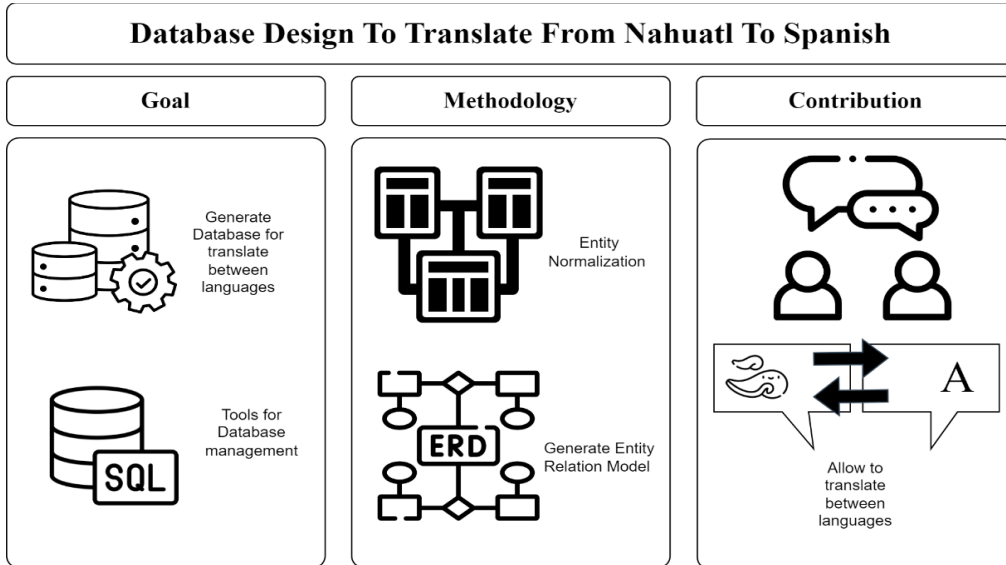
Database Design To Translate From Nahuatl To Spanish

Goal

Generate Database for translate between languages

SQL

Tools for Database management

Methodology

Entity Normalization

ERD

Generate Entity Relation Model

Contribution

A

Allow to translate between languages